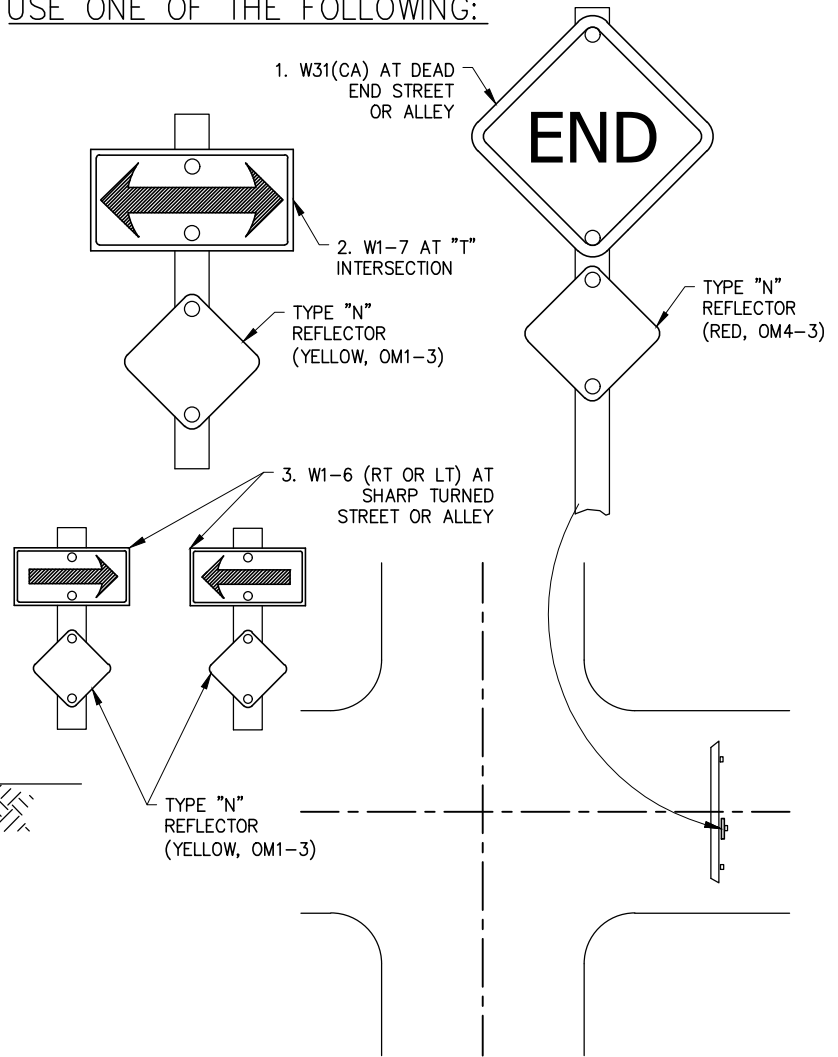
USE ONE OF THE FOLLOWING:

1. W31(CA) AT DEAD END STREET OR ALLEY

END

2. W1–7 AT "T" INTERSECTION

TYPE "N" REFLECTOR (YELLOW, OM1–3)

TYPE "N" REFLECTOR (RED, OM4–3)

3. W1–6 (RT OR LT) AT SHARP TURNED STREET OR ALLEY

TYPE "N" REFLECTOR (YELLOW, OM1–3)